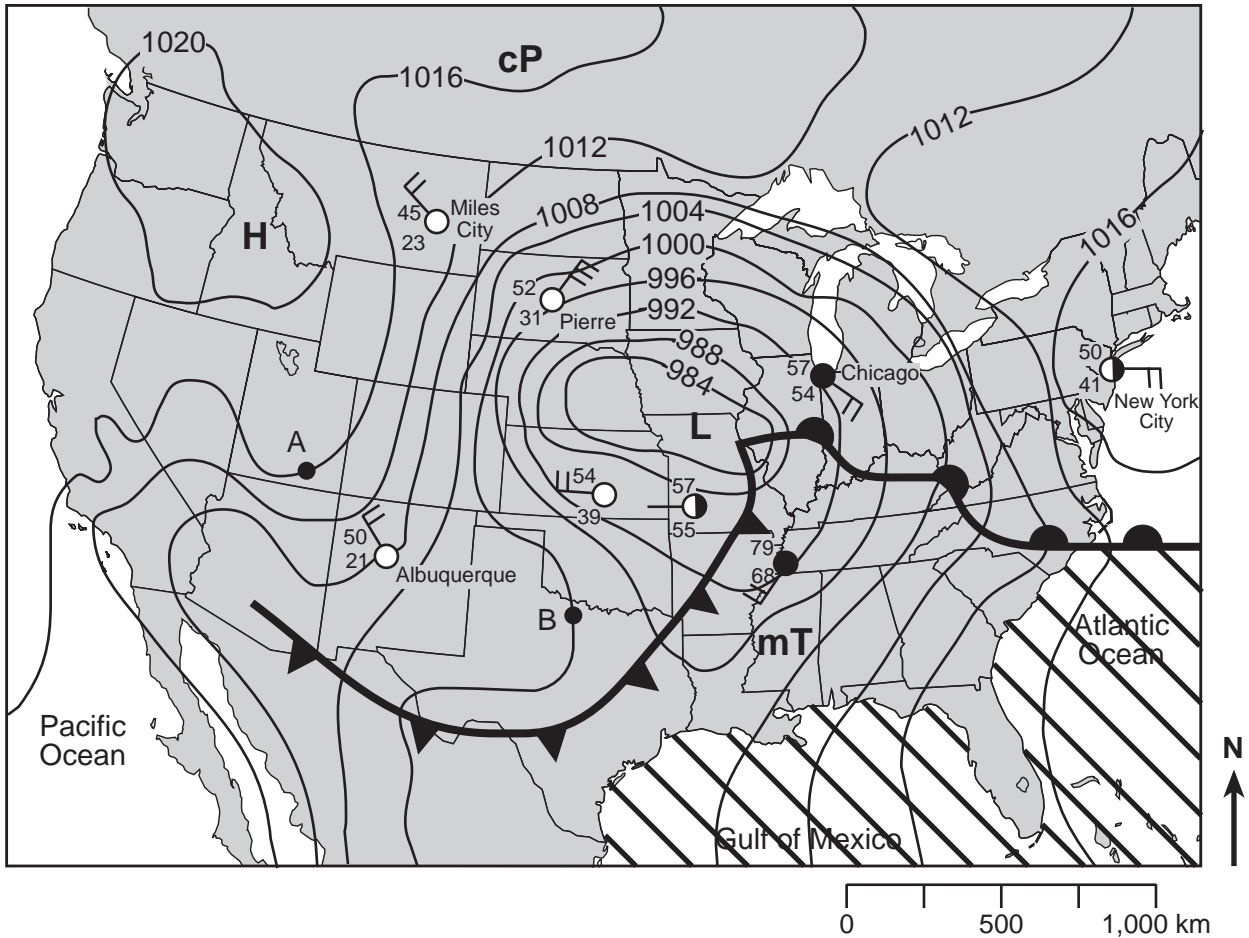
1020
1016
cP
1012
1012
1016
1012
45
23
Miles City
H
1008
1004
1000
996
52
31
Pierre
992
988
984
57
54
Chicago
50
41
New York City
L
A
54
39
57
55
50
21
Albuquerque
79
68
B
mT
Atlantic Ocean
Pacific Ocean
Gulf of Mexico
N
0
500
1,000 km